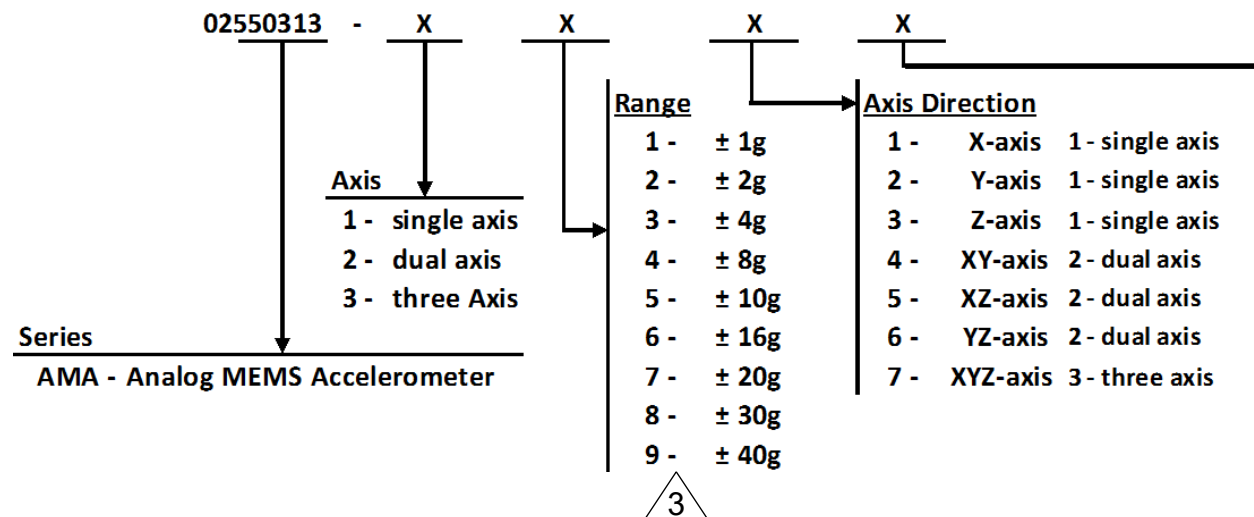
02550313 - X X X X

Range
1 - ± 1g
2 - ± 2g
3 - ± 4g
4 - ± 8g
5 - ± 10g
6 - ± 16g
7 - ± 20g
8 - ± 30g
9 - ± 40g

Axis Direction
1 - X-axis 1 - single axis
2 - Y-axis 1 - single axis
3 - Z-axis 1 - single axis
4 - XY-axis 2 - dual axis
5 - XZ-axis 2 - dual axis
6 - YZ-axis 2 - dual axis
7 - XYZ-axis 3 - three axis

Axis
1 - single axis
2 - dual axis
3 - three Axis

Series
AMA - Analog MEMS Accelerometer

3